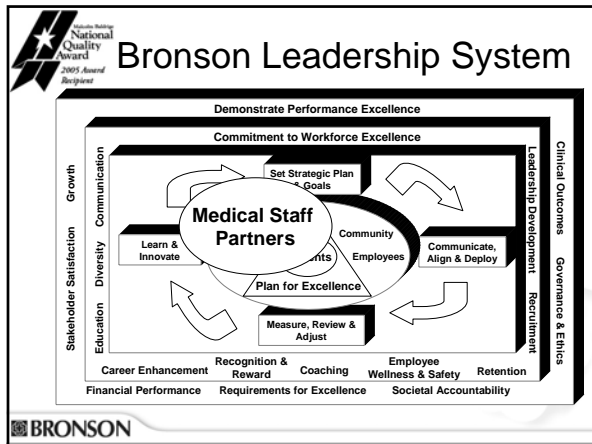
Malcolm Baldrige National Quality Award 2005 Award Recipient

Bronson Leadership System

Demonstrate Performance Excellence

Commitment to Workforce Excellence

Growth

Stakeholder Satisfaction

Communication

Diversity

Education

Clinical Outcomes

Governance & Ethics

Leadership Development

Recruitment

Set Strategic Plan & Goals

Medical Staff Partners

Learn & Innovate

Community

Employees

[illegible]nts

Plan for Excellence

Communicate, Align & Deploy

Measure, Review & Adjust

Career Enhancement

Recognition & Reward

Coaching

Employee Wellness & Safety

Retention

Financial Performance

Requirements for Excellence

Societal Accountability

BRONSON